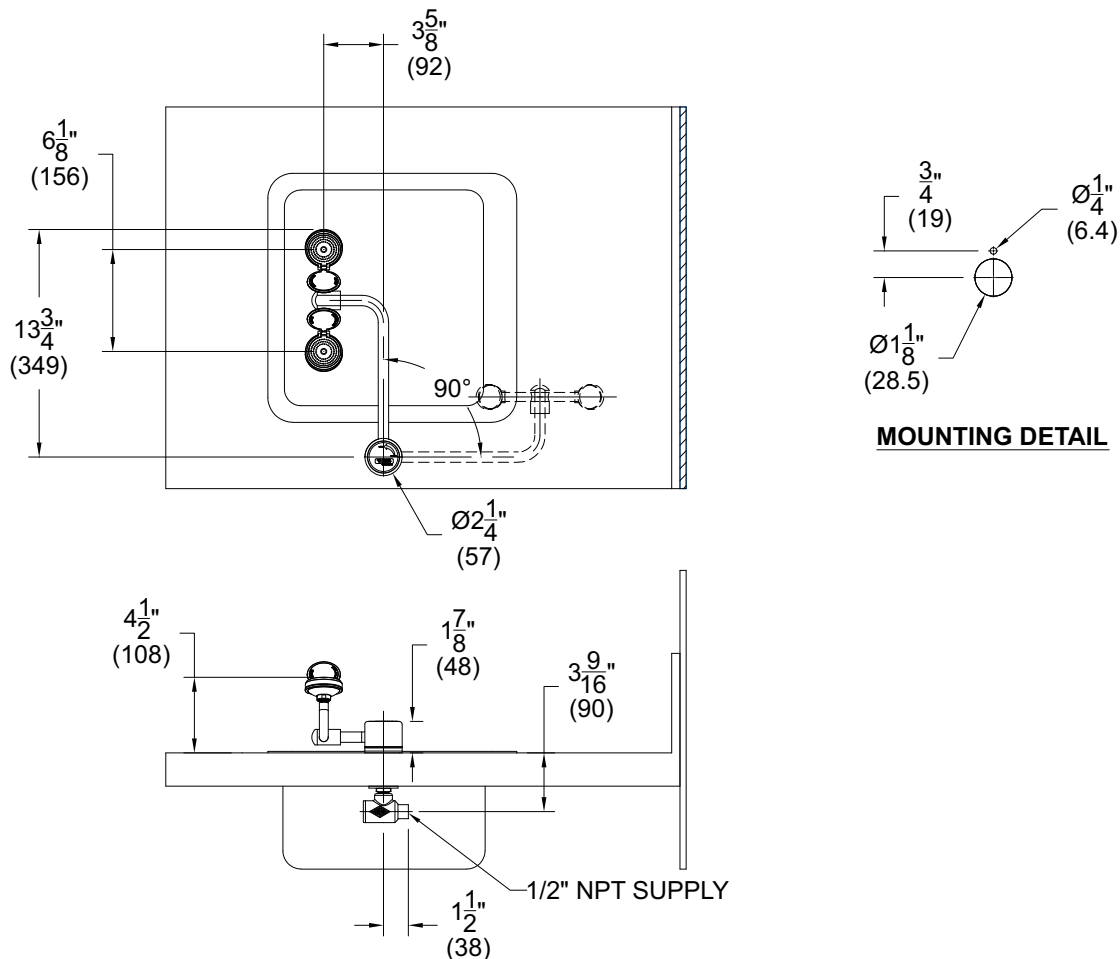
$3\frac{5}{8}$"
(92)

$6\frac{1}{8}$"
(156)

$13\frac{3}{4}$"
(349)

90°

Ø$2\frac{1}{4}$"
(57)

$\frac{3}{4}$"
(19)

Ø$\frac{1}{4}$"
(6.4)

Ø$1\frac{1}{8}$"
(28.5)

MOUNTING DETAIL

$4\frac{1}{2}$"
(108)

$1\frac{7}{8}$"
(48)

$3\frac{9}{16}$"
(90)

1/2" NPT SUPPLY

$1\frac{1}{2}$"
(38)